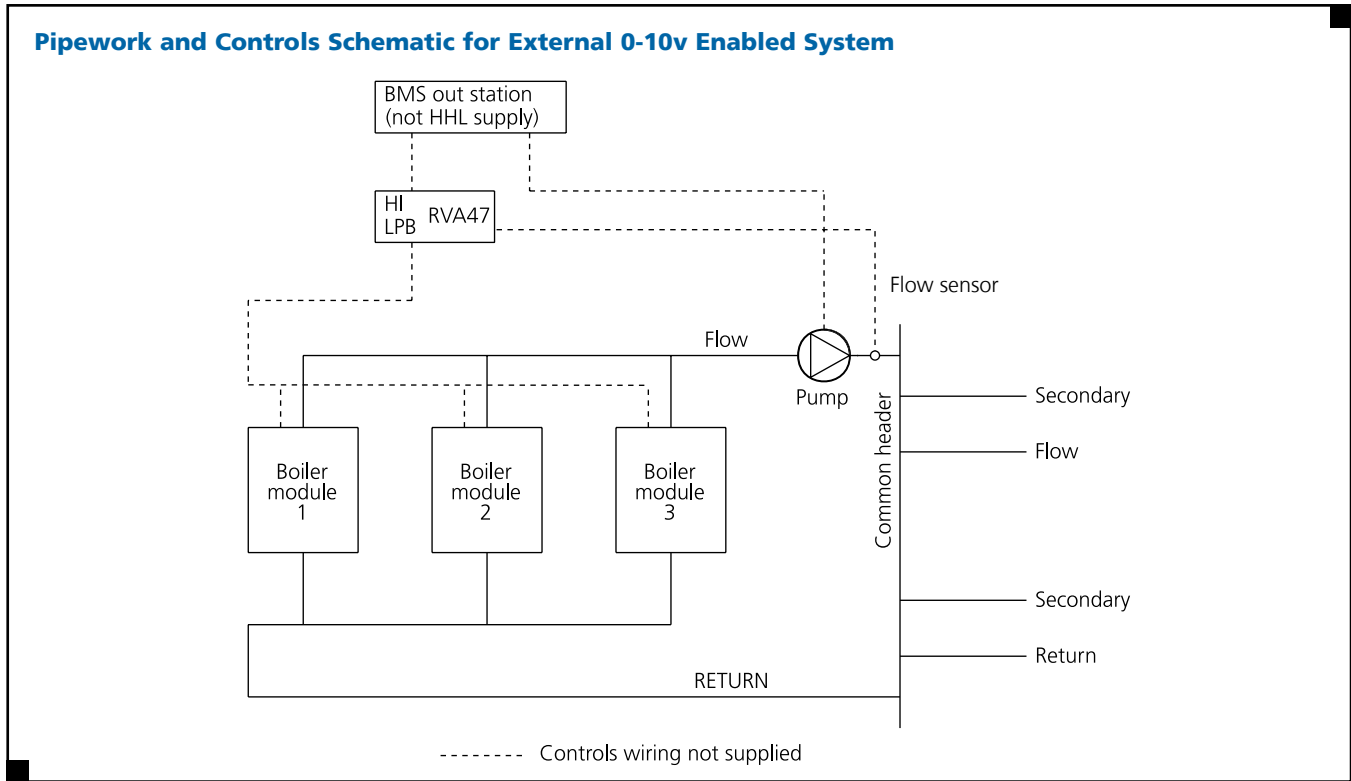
Pipework and Controls Schematic for External 0-10v Enabled System

BMS out station (not HHL supply)

HI LPB RVA47

Flow sensor

Flow

Pump

Common header

Secondary

Flow

Boiler module 1

Boiler module 2

Boiler module 3

Secondary

Return

RETURN

-------- Controls wiring not supplied